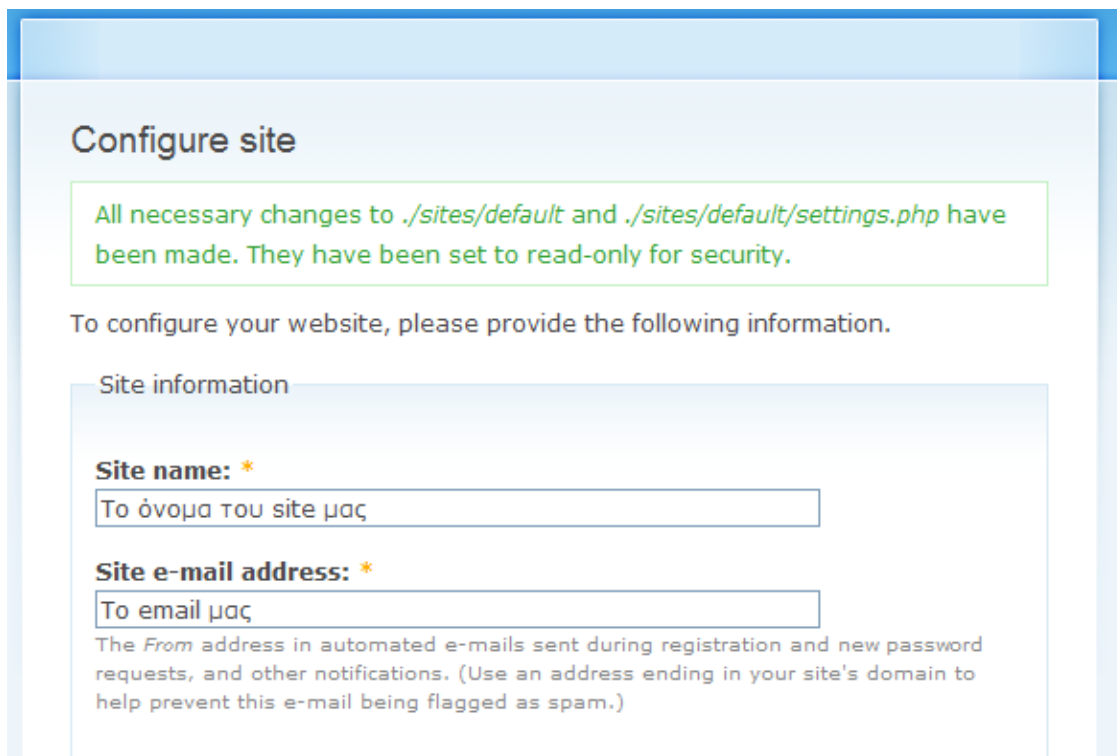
Configure site

All necessary changes to ./sites/default and ./sites/default/settings.php have been made. They have been set to read-only for security.

To configure your website, please provide the following information.

Site information

Site name: *

Το όνομα του site μας

Site e-mail address: *

Το email μας

The From address in automated e-mails sent during registration and new password requests, and other notifications. (Use an address ending in your site's domain to help prevent this e-mail being flagged as spam.)